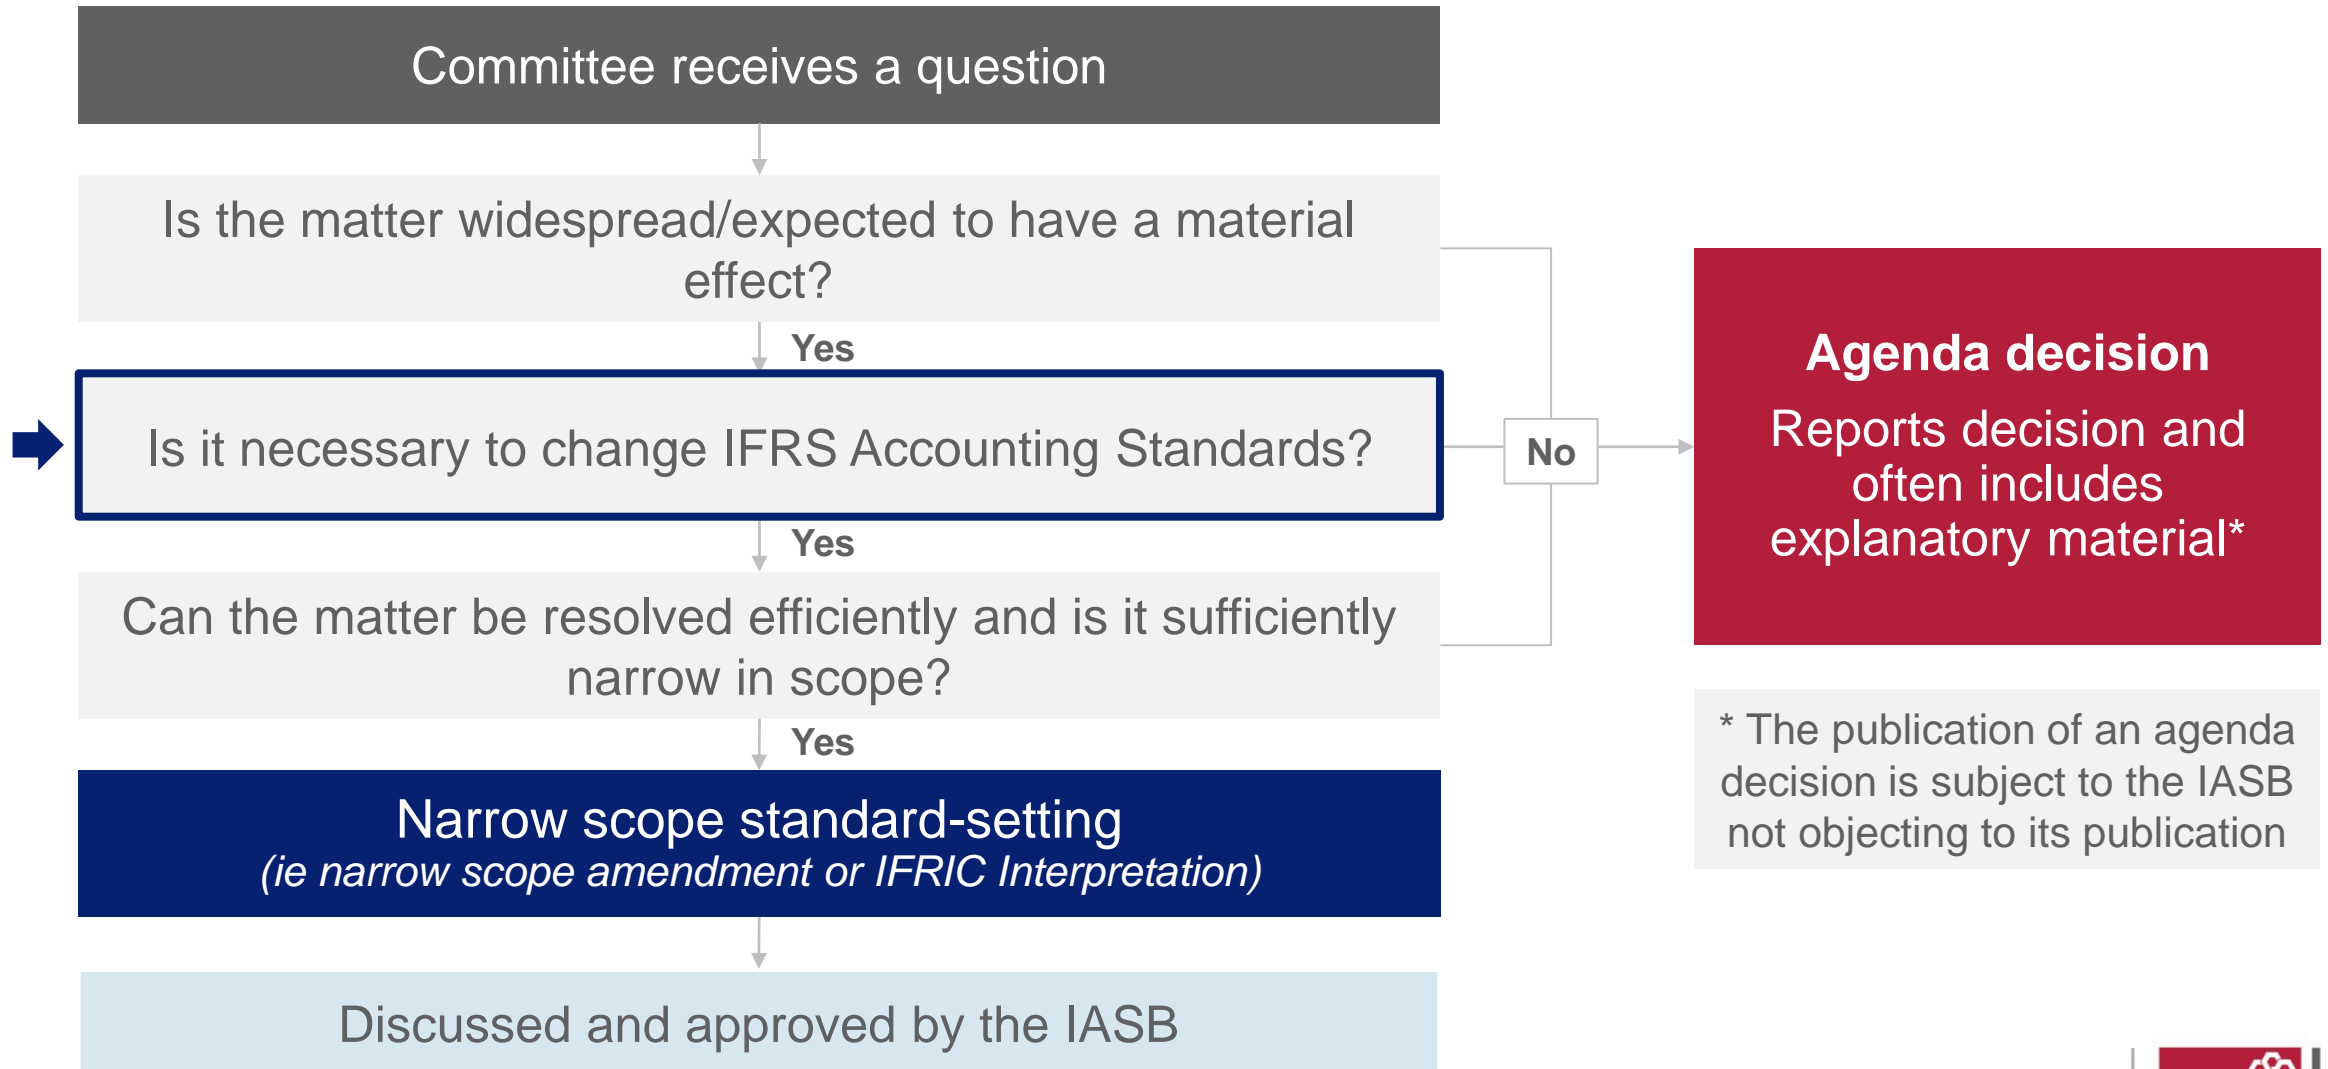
Committee receives a question

Is the matter widespread/expected to have a material effect?

Yes

Is it necessary to change IFRS Accounting Standards?

Yes

Can the matter be resolved efficiently and is it sufficiently narrow in scope?

Yes

Narrow scope standard-setting
*(ie narrow scope amendment or IFRIC Interpretation)*

Discussed and approved by the IASB

No

**Agenda decision**

Reports decision and often includes explanatory material*

* The publication of an agenda decision is subject to the IASB not objecting to its publication